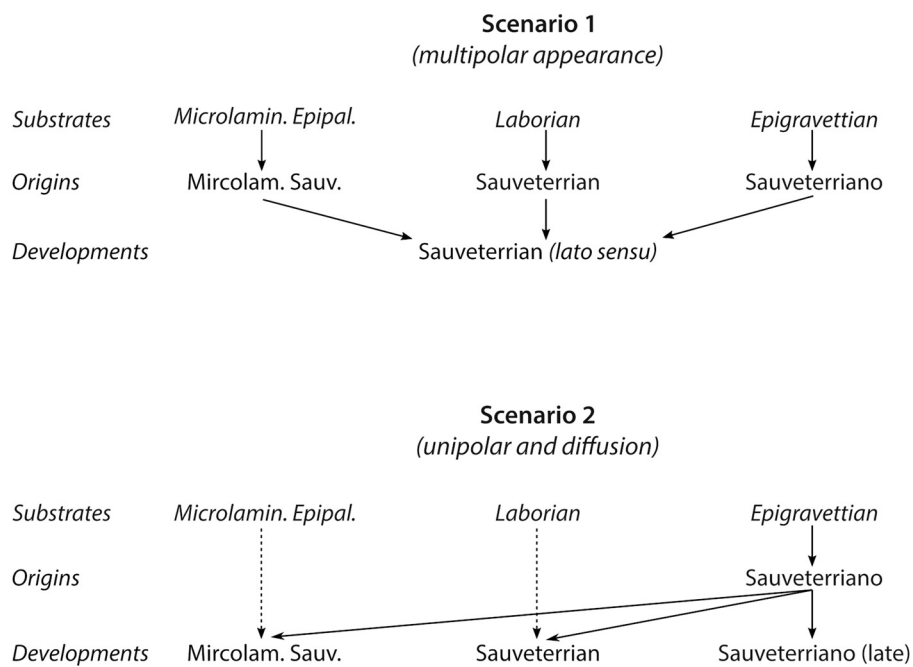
**Scenario 1**
*(multipolar appearance)*

| | | | |
|---|---|---|---|
| *Substrates* | *Microlamin. Epipal.* | *Laborian* | *Epigravettian* |
| *Origins* | Mircolam. Sauv. | Sauveterrian | Sauveterriano |
| *Developments* | | Sauveterrian *(lato sensu)* | |

**Scenario 2**
*(unipolar and diffusion)*

| | | | |
|---|---|---|---|
| *Substrates* | *Microlamin. Epipal.* | *Laborian* | *Epigravettian* |
| *Origins* | | | Sauveterriano |
| *Developments* | Mircolam. Sauv. | Sauveterrian | Sauveterriano (late) |